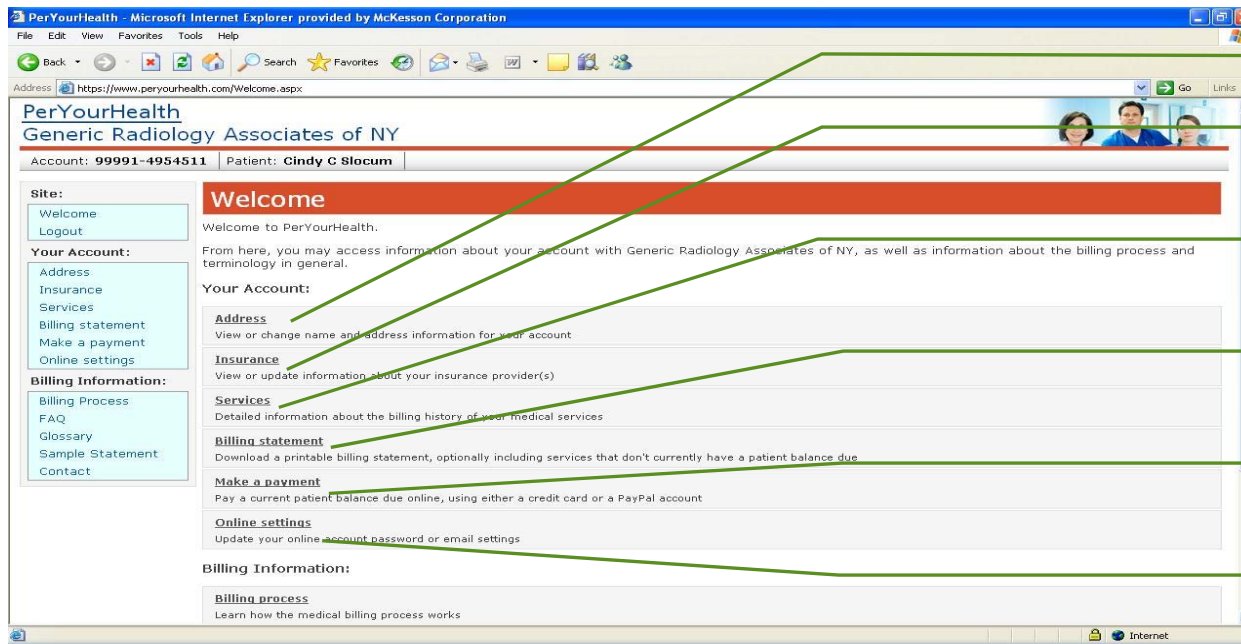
PerYourHealth - Microsoft Internet Explorer provided by McKesson Corporation

File Edit View Favorites Tools Help

Back Search Favorites

Address https://www.peryourhealth.com/Welcome.aspx Go Links

PerYourHealth
Generic Radiology Associates of NY

Account: 99991-4954511 | Patient: Cindy C Slocum

Site:
Welcome
Logout
Your Account:
Address
Insurance
Services
Billing statement
Make a payment
Online settings
Billing Information:
Billing Process
FAQ
Glossary
Sample Statement
Contact

Welcome

Welcome to PerYourHealth.

From here, you may access information about your account with Generic Radiology Associates of NY, as well as information about the billing process and terminology in general.

Your Account:

Address
View or change name and address information for your account

Insurance
View or update information about your insurance provider(s)

Services
Detailed information about the billing history of your medical services

Billing statement
Download a printable billing statement, optionally including services that don't currently have a patient balance due

Make a payment
Pay a current patient balance due online, using either a credit card or a PayPal account

Online settings
Update your online account password or email settings

Billing Information:

Billing process
Learn how the medical billing process works

Internet